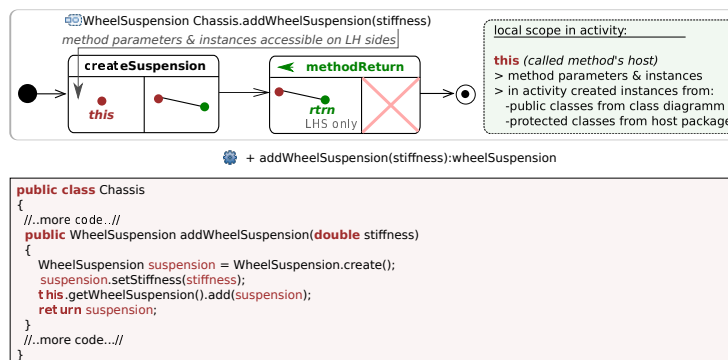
WheelSuspension Chassis.addWheelSuspension(stiffness)
method parameters & instances accessible on LH sides

createSuspension

this

methodReturn

rtrn
LHS only

local scope in activity:

this (called method's host)
> method parameters & instances
> in activity created instances from:
-public classes from class diagramm
-protected classes from host package

+ addWheelSuspension(stiffness):wheelSuspension

public class Chassis
{
//..more code..//
public WheelSuspension addWheelSuspension(double stiffness)
{
WheelSuspension suspension = WheelSuspension.create();
suspension.setStiffness(stiffness);
this.getWheelSuspension().add(suspension);
return suspension;
}
//..more code...//
}